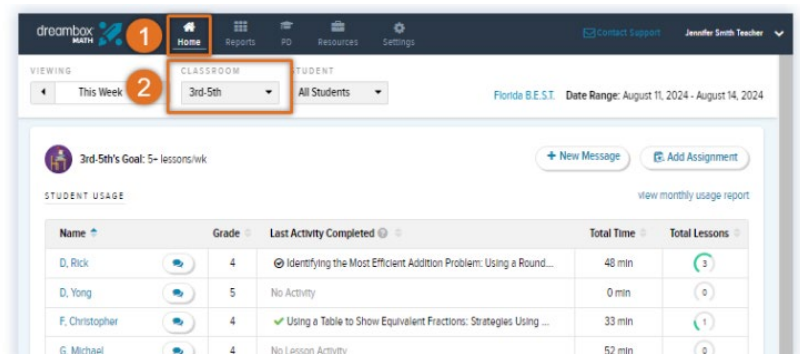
dreambox MATH 1 Home Reports PD Resources Settings Contact Support Jennifer Smith Teacher

VIEWING CLASSROOM 2 STUDENT

This Week 3rd-5th All Students Florida B.E.S.T. Date Range: August 11, 2024 - August 14, 2024

3rd-5th's Goal: 5+ lessons/wk

+ New Message Add Assignment

STUDENT USAGE view monthly usage report

| Name | | Grade | Last Activity Completed | Total Time | Total Lessons |
|---|---|---|---|---|---|
| D, Rick | | 4 | Identifying the Most Efficient Addition Problem: Using a Round... | 48 min | 3 |
| D, Yong | | 5 | No Activity | 0 min | 0 |
| F, Christopher | | 4 | Using a Table to Show Equivalent Fractions: Strategies Using ... | 33 min | 1 |
| G, Michael | | 4 | No Lesson Activity | 52 min | 0 |